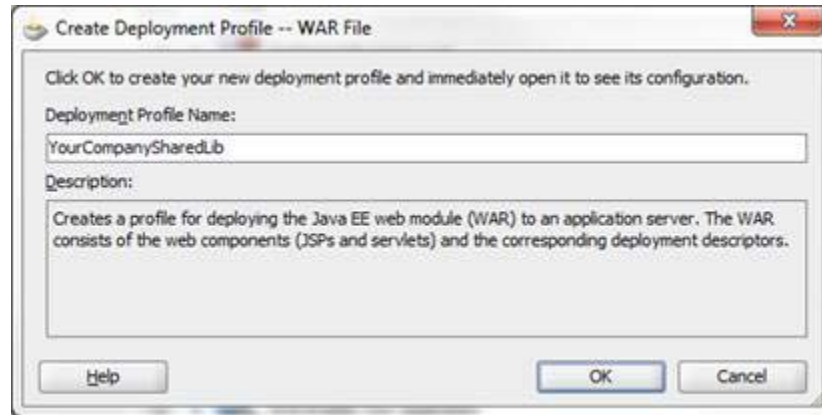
Create Deployment Profile -- WAR File

Click OK to create your new deployment profile and immediately open it to see its configuration.

Deployment Profile Name:

YourCompanySharedLib

Description:

Creates a profile for deploying the Java EE web module (WAR) to an application server. The WAR consists of the web components (JSPs and servlets) and the corresponding deployment descriptors.

Help

OK

Cancel